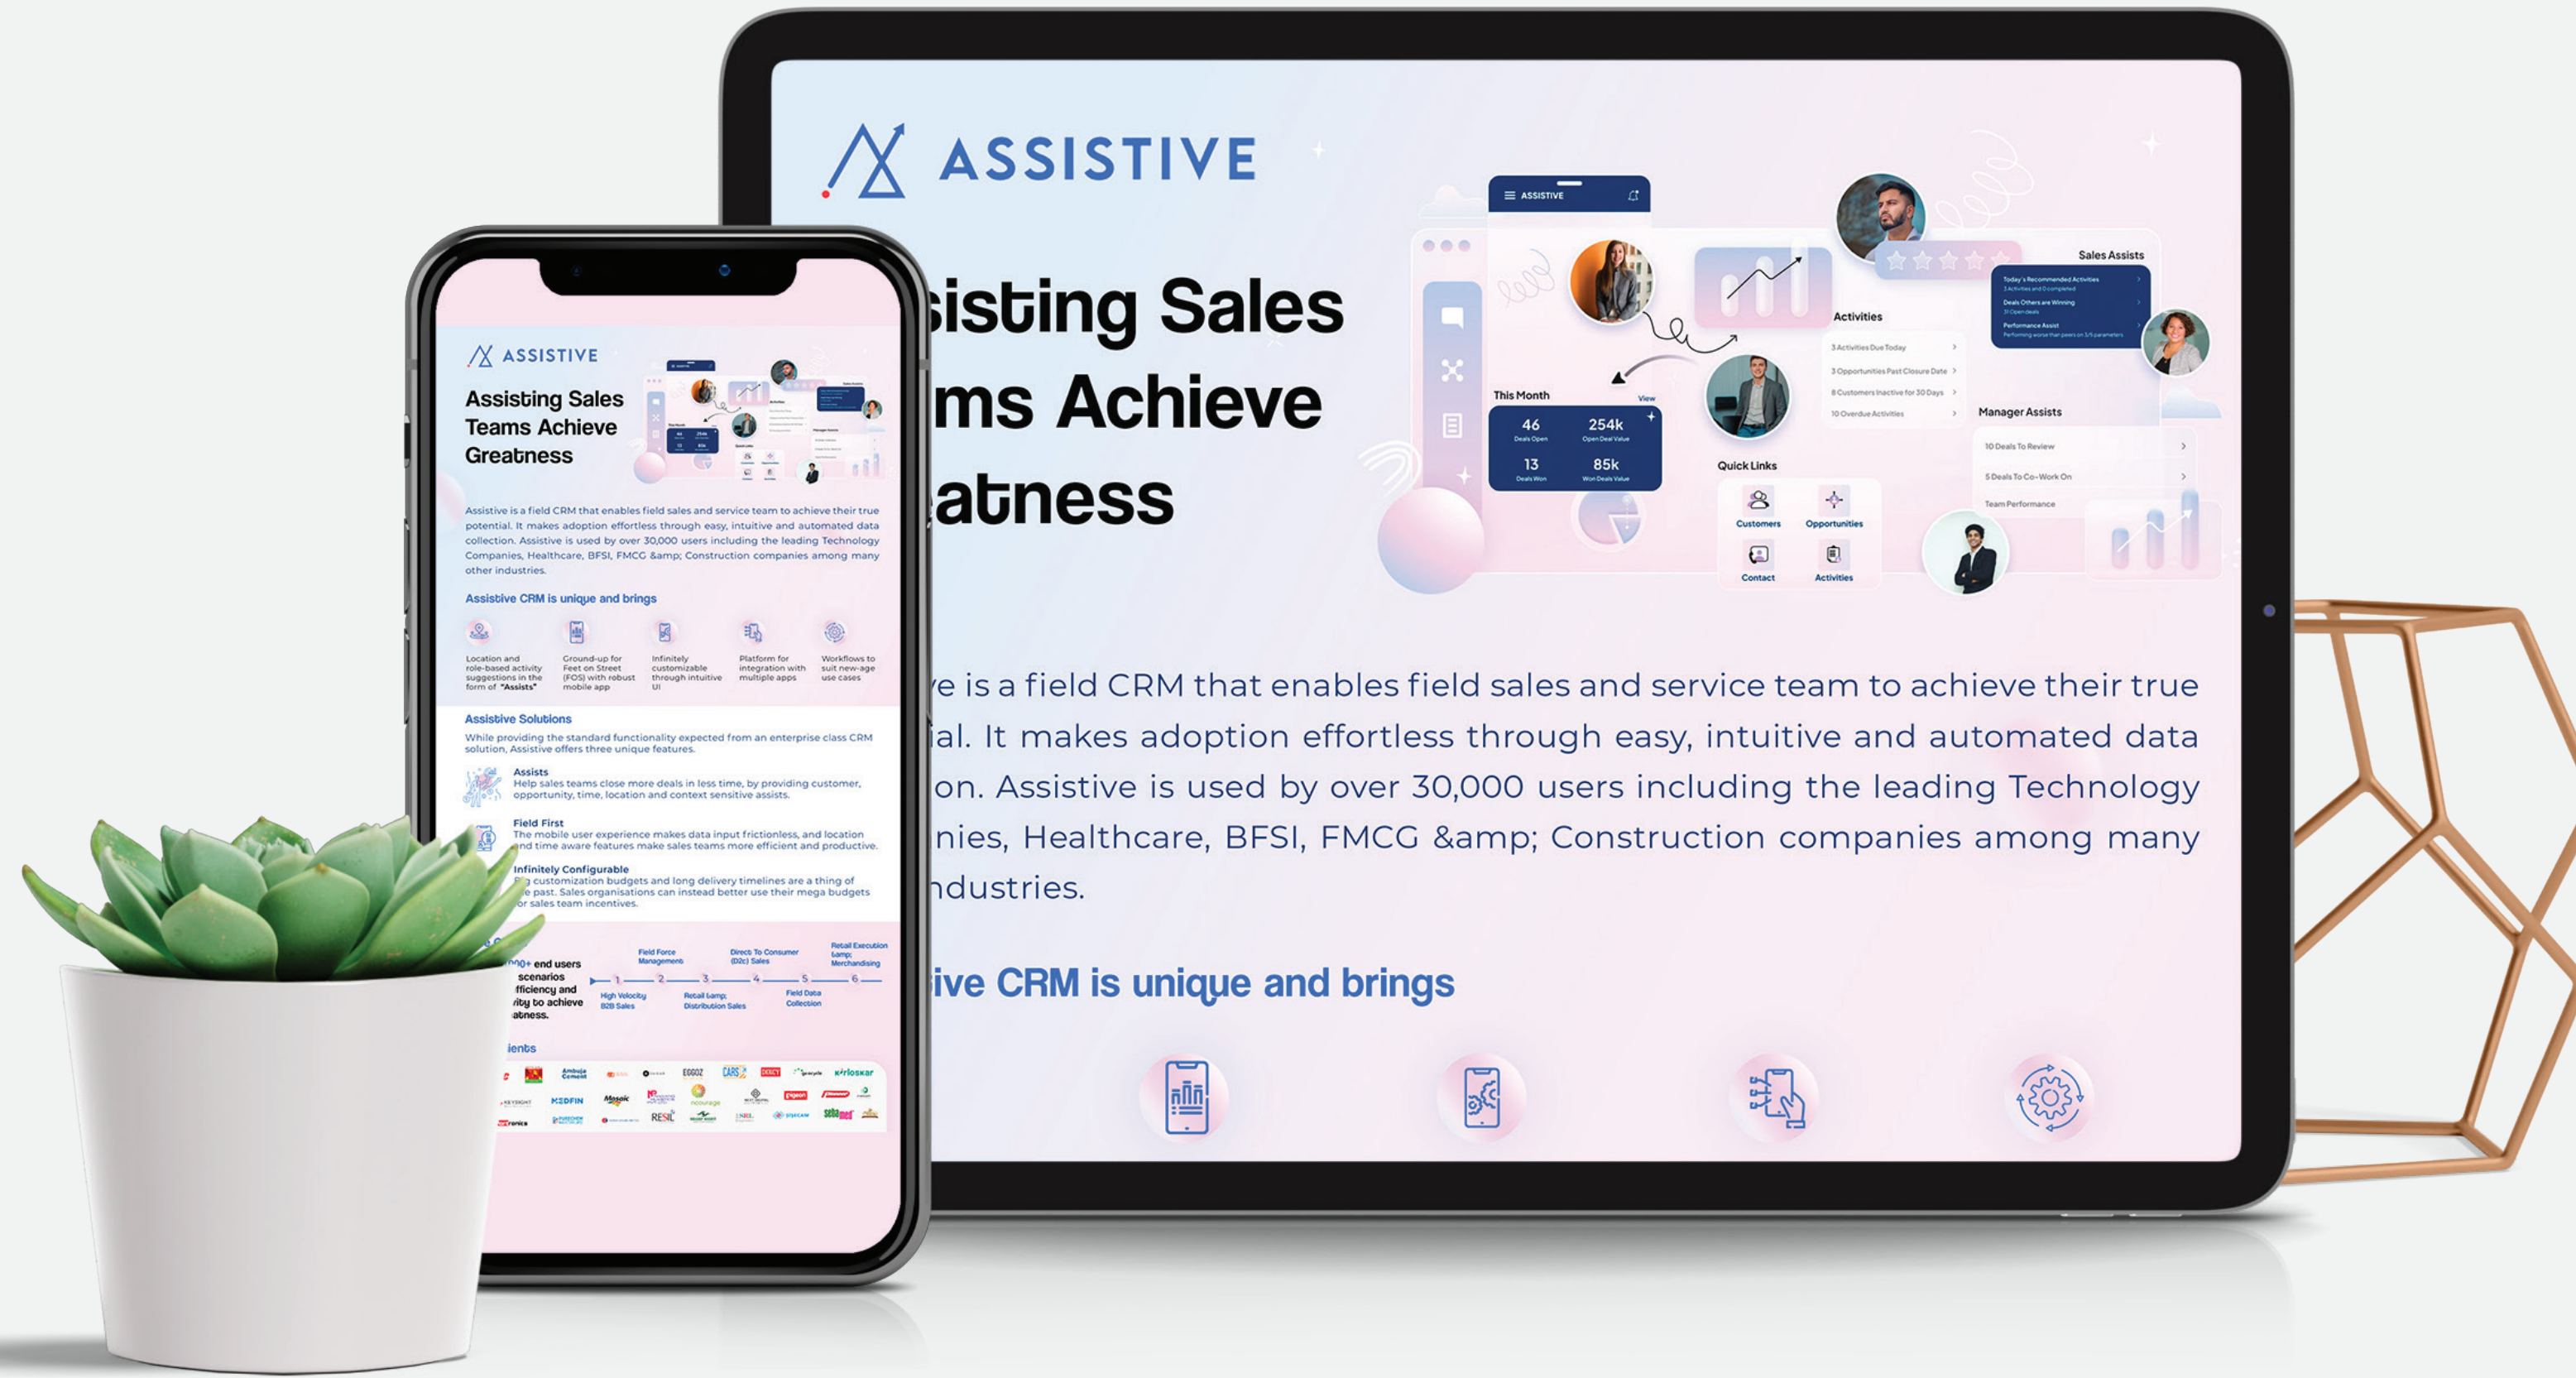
ASSISTIVE

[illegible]sisting Sales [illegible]ms Achieve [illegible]atness

ASSISTIVE

This Month

46 Deals Open

254k Open Deal Value

13 Deals Won

85k Won Deals Value

Activities

3 Activities Due Today

3 Opportunities Past Closure Date

8 Customers Inactive for 30 Days

10 Overdue Activities

Sales Assists

Manager Assists

10 Deals To Review

5 Deals To Co-Work On

Team Performance

Quick Links

Customers

Opportunities

Contact

Activities

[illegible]e is a field CRM that enables field sales and service team to achieve their true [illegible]ial. It makes adoption effortless through easy, intuitive and automated data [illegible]on. Assistive is used by over 30,000 users including the leading Technology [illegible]nies, Healthcare, BFSI, FMCG &amp; Construction companies among many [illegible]ndustries.

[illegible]ive CRM is unique and brings

ASSISTIVE

Assisting Sales Teams Achieve Greatness

Assistive is a field CRM that enables field sales and service team to achieve their true potential. It makes adoption effortless through easy, intuitive and automated data collection. Assistive is used by over 30,000 users including the leading Technology Companies, Healthcare, BFSI, FMCG &amp; Construction companies among many other industries.

Assistive CRM is unique and brings

Location and role-based activity suggestions in the form of "Assists"

Ground-up for Feet on Street (FOS) with robust mobile app

Infinitely customizable through intuitive UI

Platform for integration with multiple apps

Workflows to suit new-age use cases

Assistive Solutions

While providing the standard functionality expected from an enterprise class CRM solution, Assistive offers three unique features.

Assists
Help sales teams close more deals in less time, by providing customer, opportunity, time, location and context sensitive assists.

Field First
The mobile user experience makes data input frictionless, and location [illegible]nd time aware features make sales teams more efficient and productive.

Infinitely Configurable
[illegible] customization budgets and long delivery timelines are a thing of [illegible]e past. Sales organisations can instead better use their mega budgets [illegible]or sales team incentives.

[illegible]00+ end users scenarios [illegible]fficiency and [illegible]ity to achieve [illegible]atness.

Field Force Management

Direct To Consumer (D2c) Sales

Retail Execution &amp; Merchandising

High Velocity B2B Sales

Retail &amp; Distribution Sales

Field Data Collection

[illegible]ients